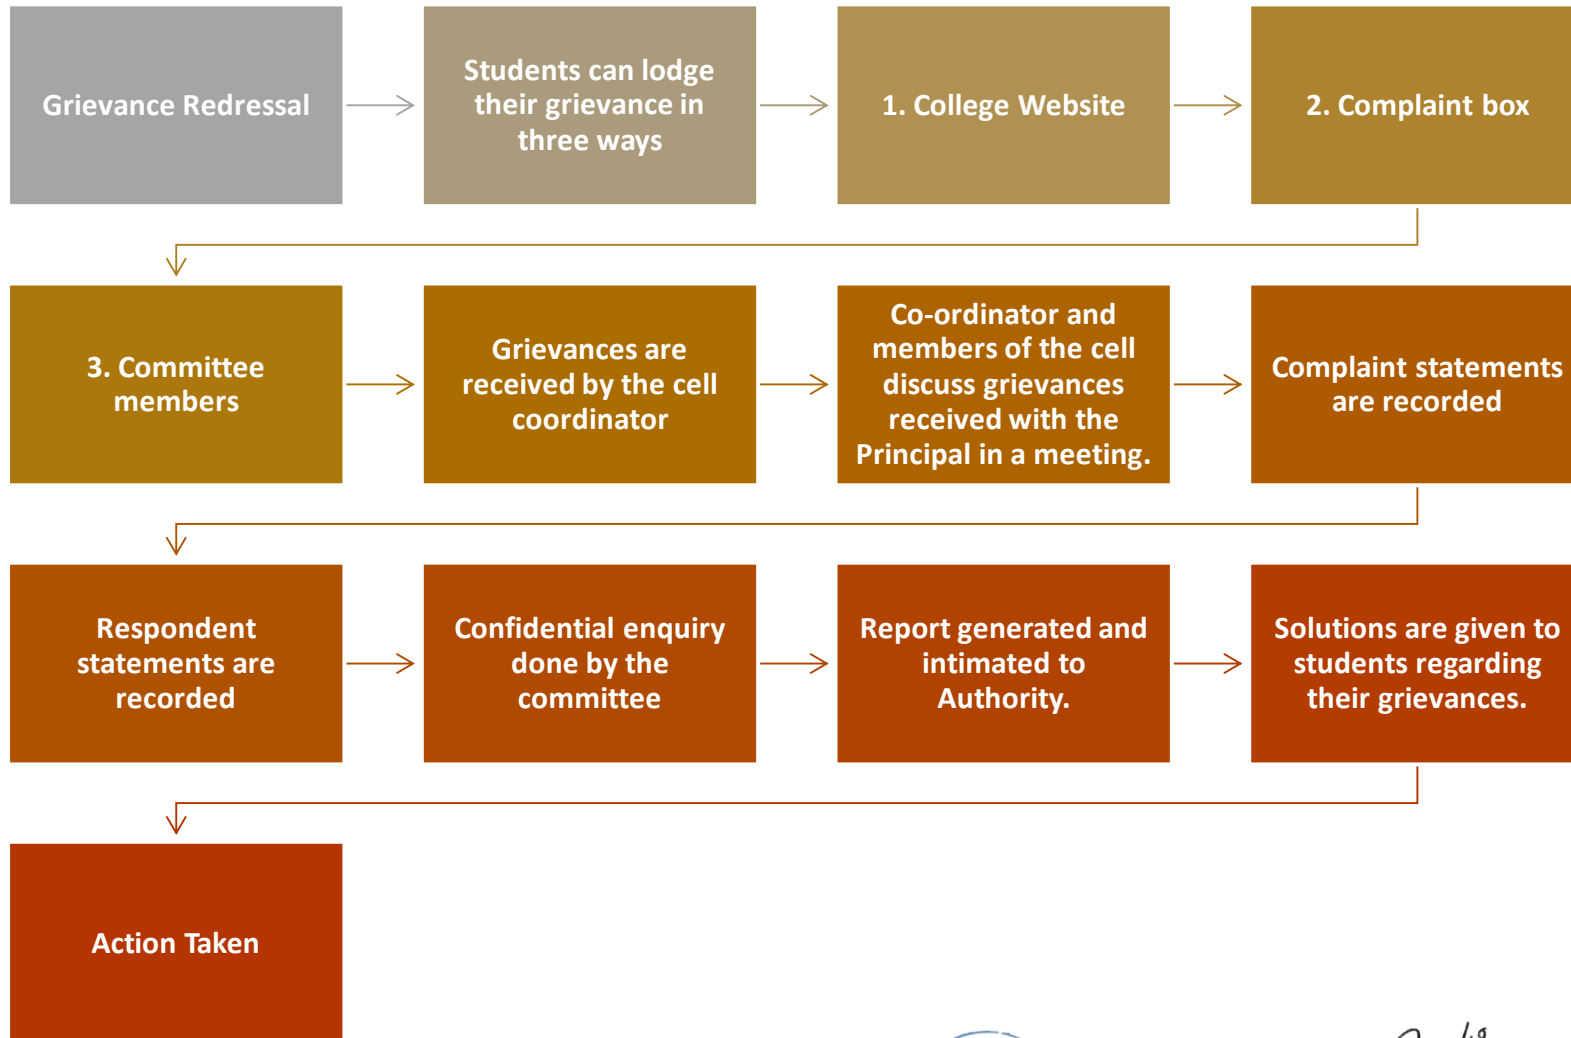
Grievance Redressal

Students can lodge their grievance in three ways

1. College Website

2. Complaint box

3. Committee members

Grievances are received by the cell coordinator

Co-ordinator and members of the cell discuss grievances received with the Principal in a meeting.

Complaint statements are recorded

Respondent statements are recorded

Confidential enquiry done by the committee

Report generated and intimated to Authority.

Solutions are given to students regarding their grievances.

Action Taken